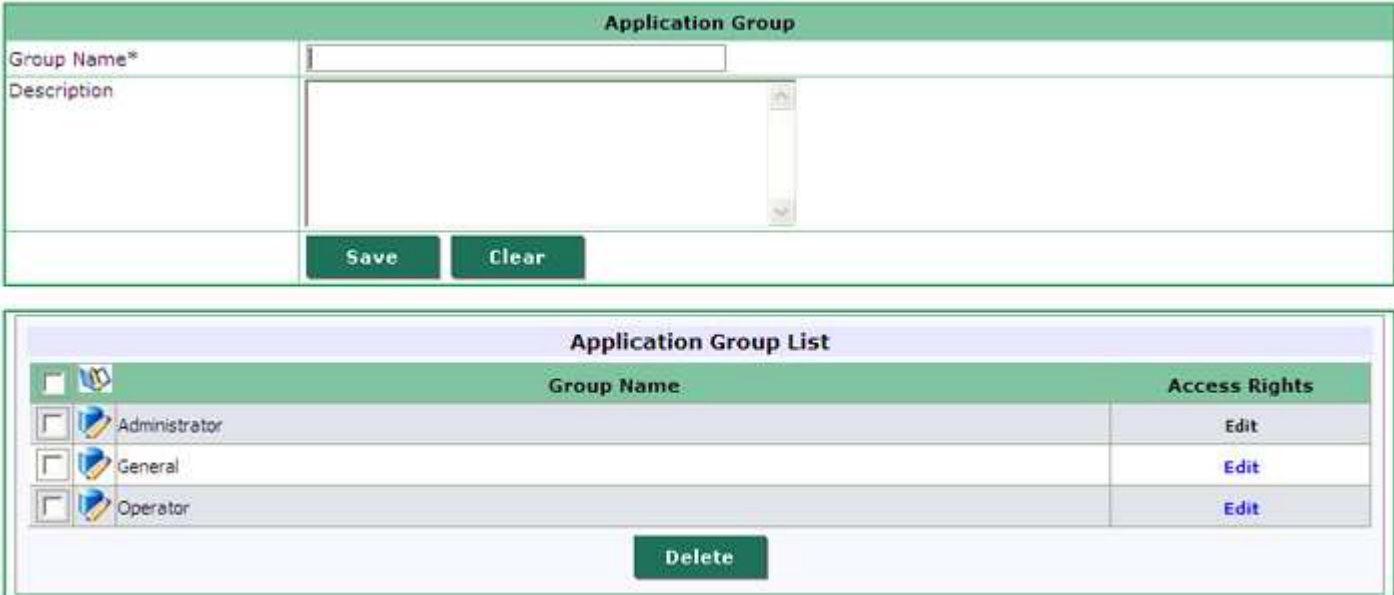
Application Group

Group Name*

Description

Save Clear

Application Group List

| | | Group Name | Access Rights |
|---|---|---|---|
| | | Administrator | Edit |
| | | General | Edit |
| | | Operator | Edit |

Delete